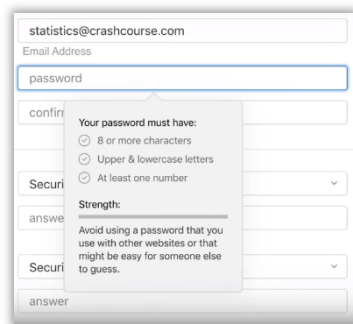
statistics@crashcourse.com
Email Address

password

confirm

Your password must have:
8 or more characters
Upper & lowercase letters
At least one number

Strength:

Avoid using a password that you use with other websites or that might be easy for someone else to guess.

Securi

answe

Securi

answer